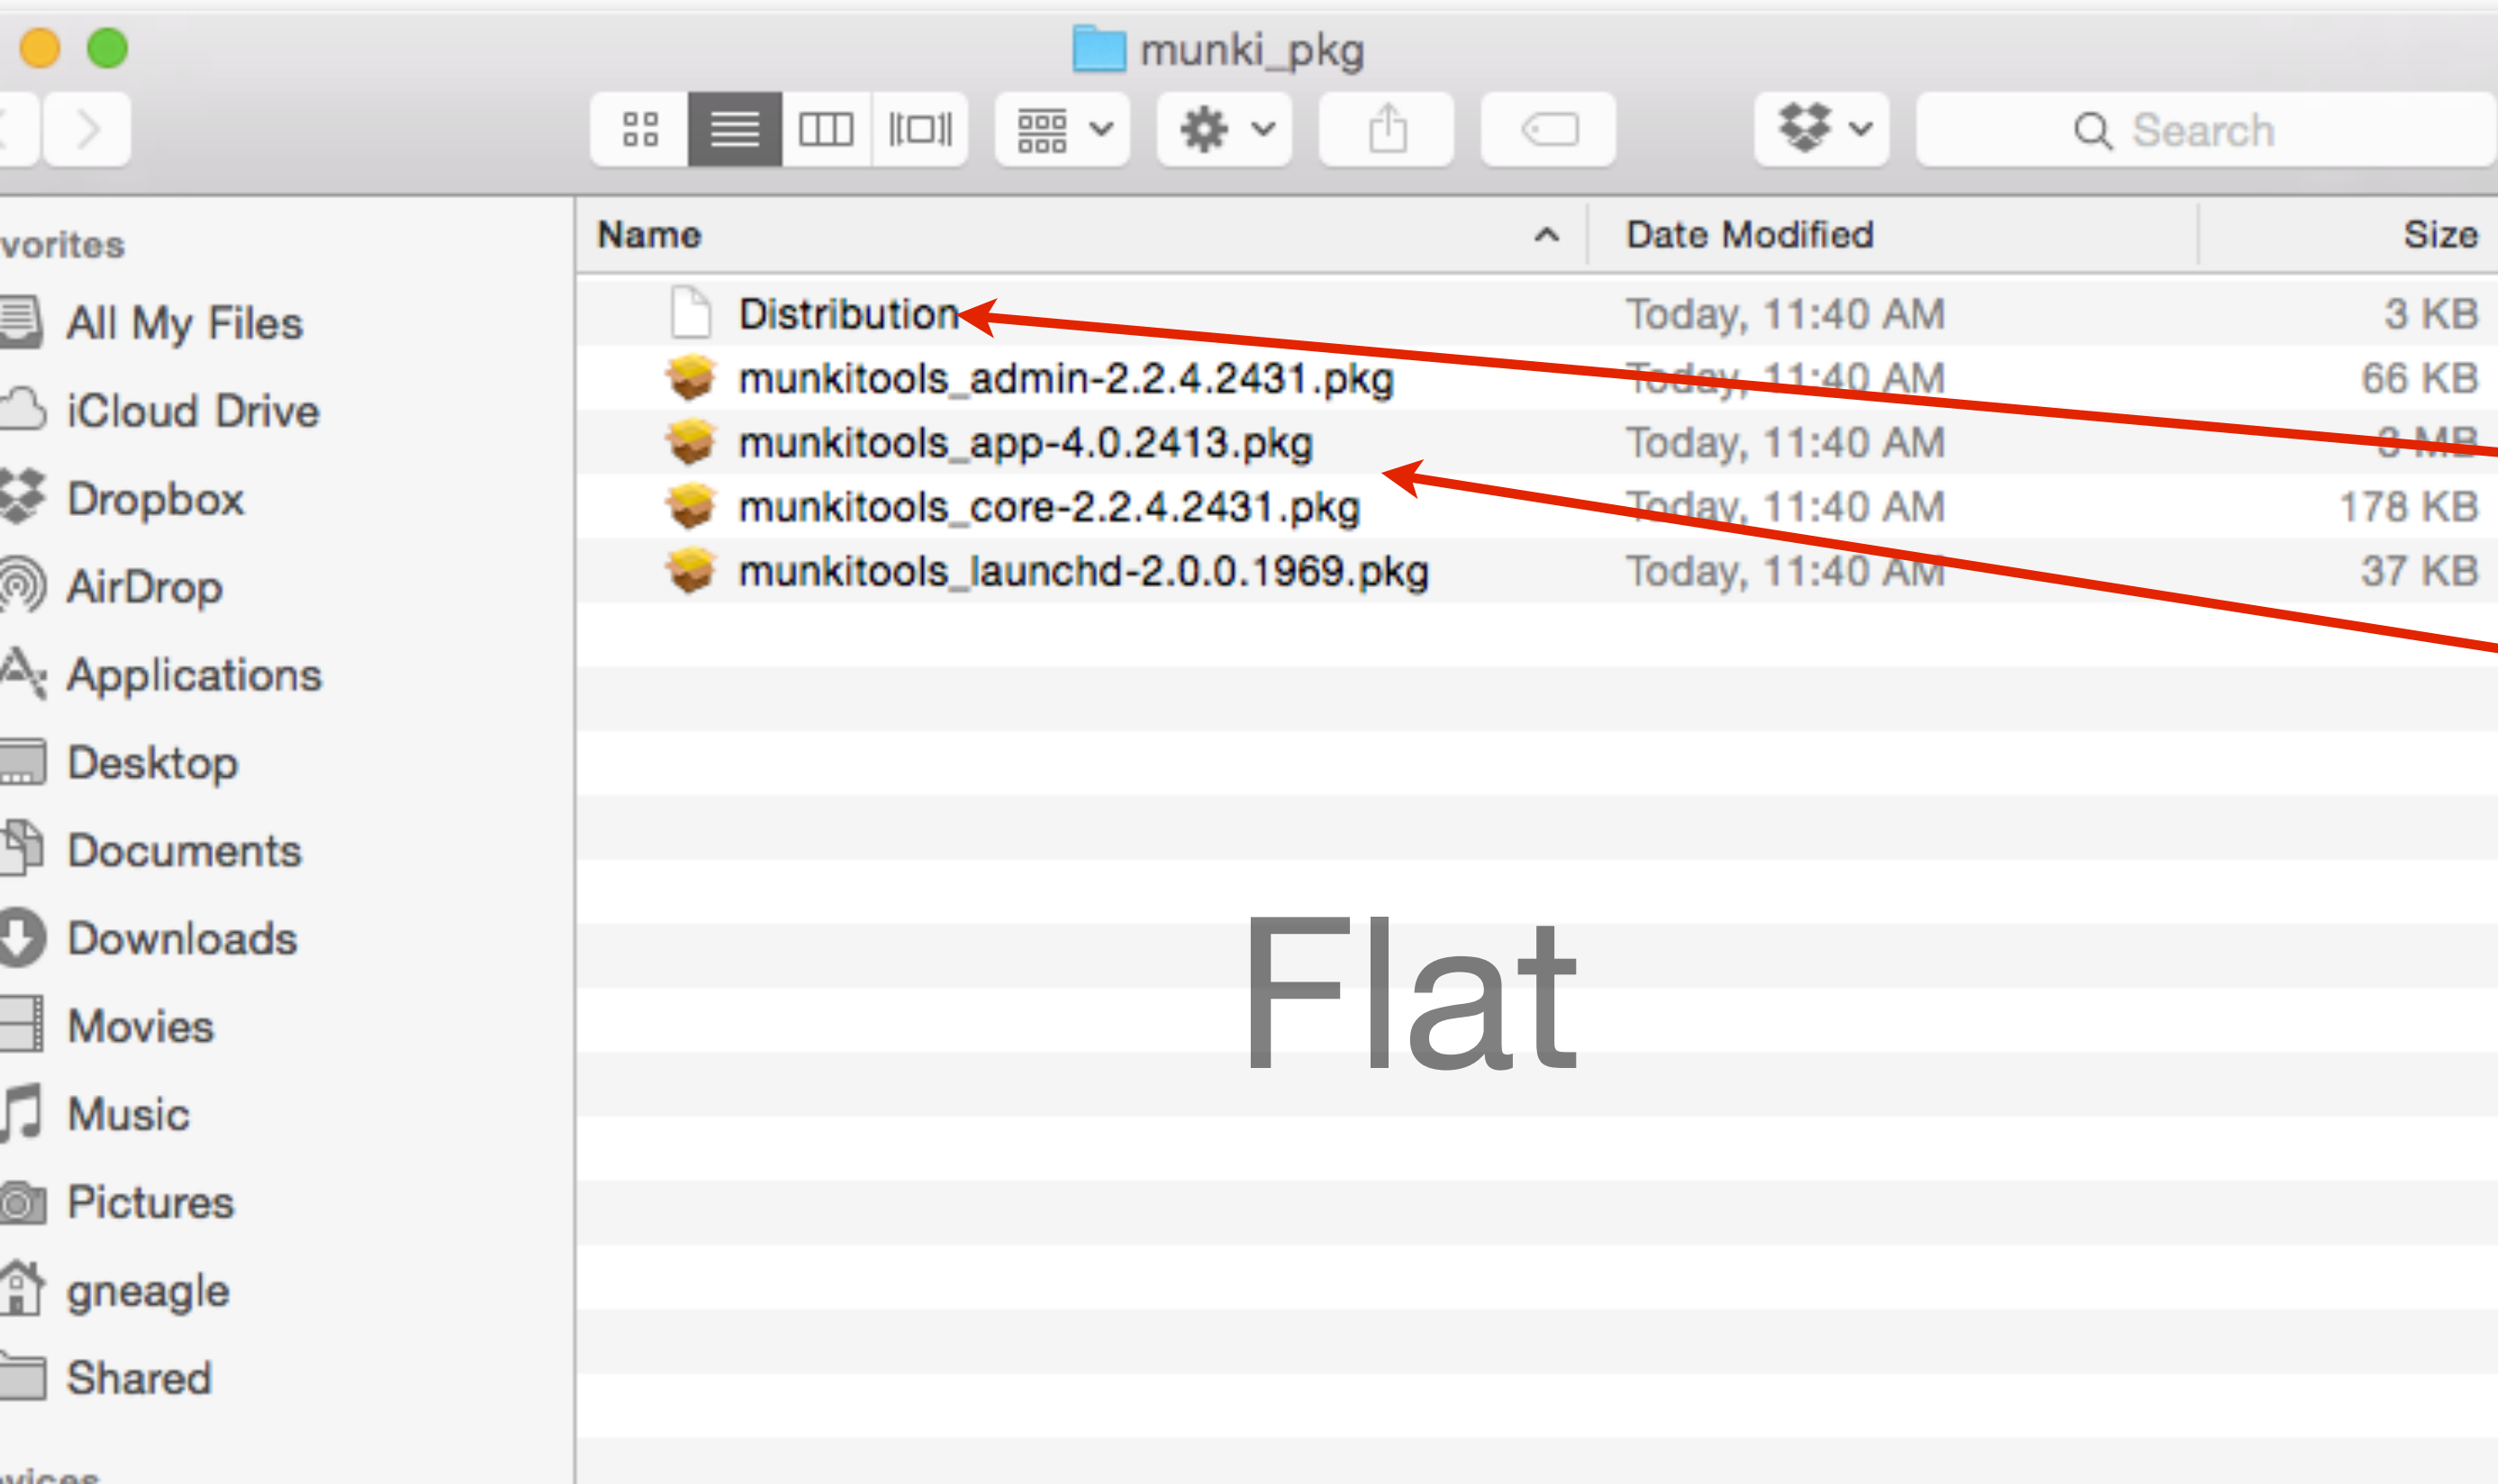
munki_pkg

Search

vorites

All My Files
iCloud Drive
Dropbox
AirDrop
Applications
Desktop
Documents
Downloads
Movies
Music
Pictures
gneagle
Shared

vices

| Name | Date Modified | Size |
|---|---|---|
| Distribution | Today, 11:40 AM | 3 KB |
| munkitools_admin-2.2.4.2431.pkg | Today, 11:40 AM | 66 KB |
| munkitools_app-4.0.2413.pkg | Today, 11:40 AM | 3 MB |
| munkitools_core-2.2.4.2431.pkg | Today, 11:40 AM | 178 KB |
| munkitools_launchd-2.0.0.1969.pkg | Today, 11:40 AM | 37 KB |

Flat